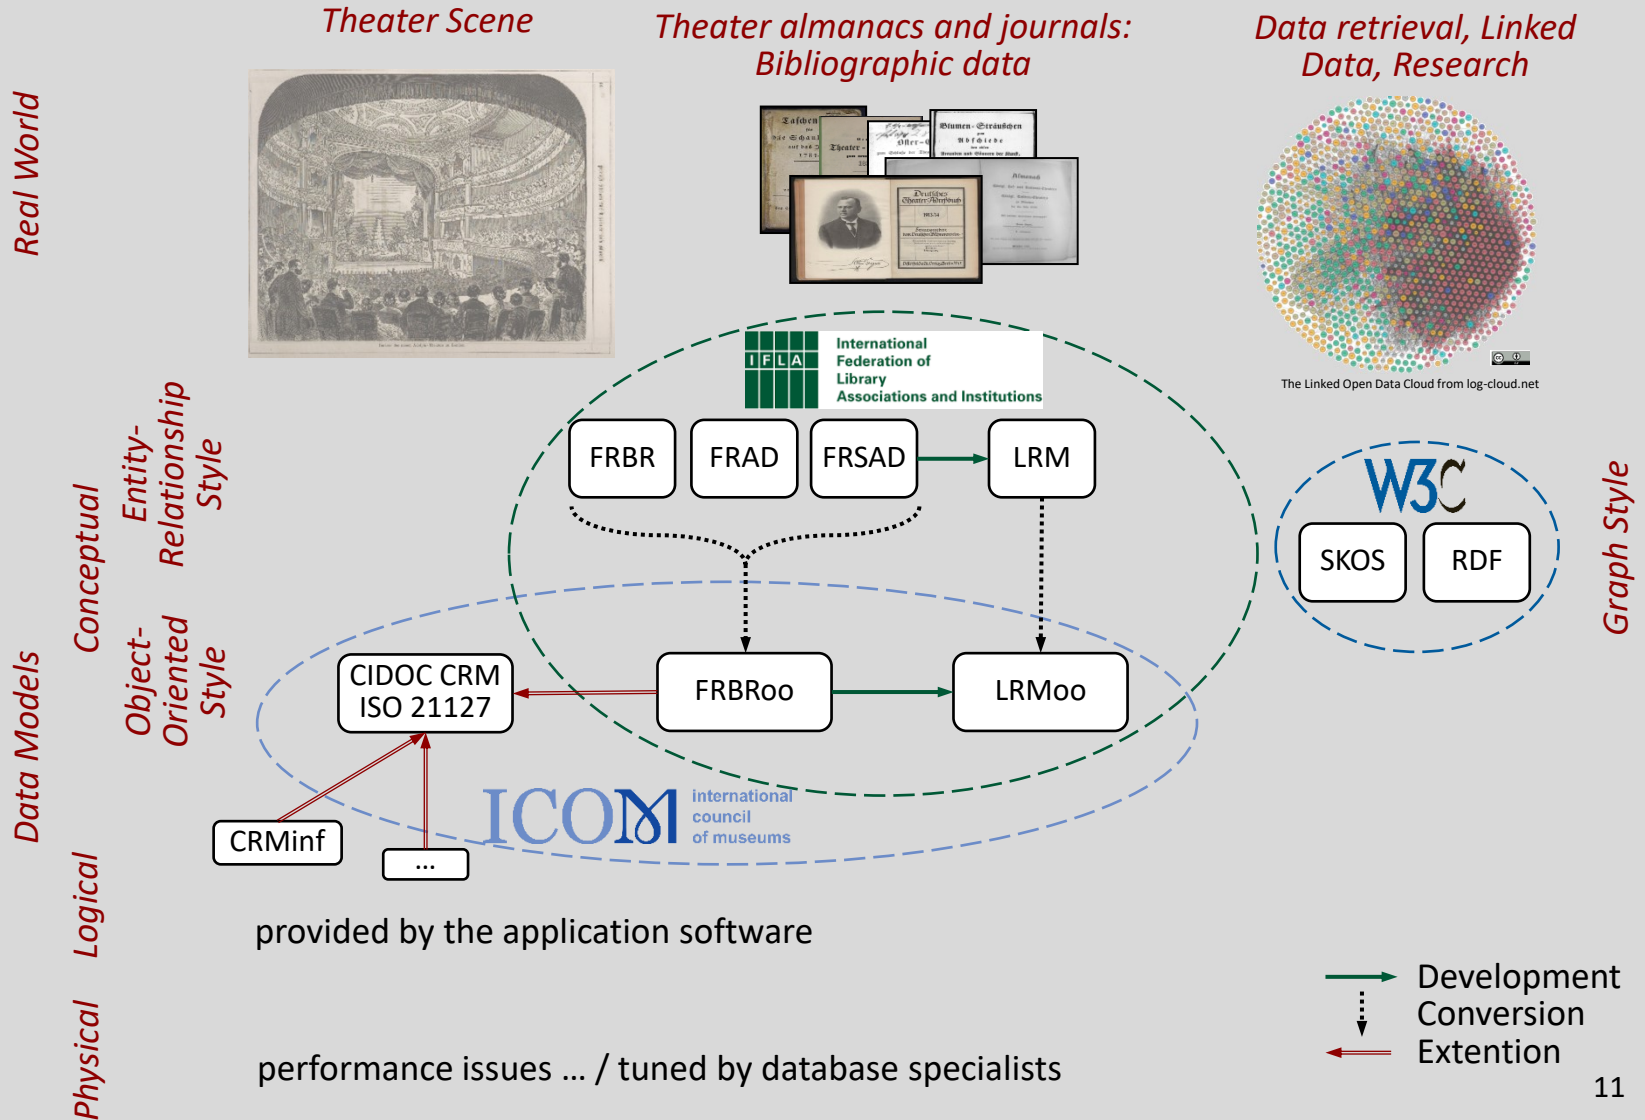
Real World

Theater Scene

Theater almanacs and journals: Bibliographic data

Data retrieval, Linked Data, Research

The Linked Open Data Cloud from log-cloud.net

IFLA International Federation of Library Associations and Institutions

Data Models

Conceptual

Entity-Relationship Style

Object-Oriented Style

FRBR

FRAD

FRSAD

LRM

W3C

SKOS

RDF

Graph Style

CIDOC CRM ISO 21127

FRBRoo

LRMoo

CRMinf

...

ICOM international council of museums

Logical

provided by the application software

Physical

performance issues … / tuned by database specialists

Development

Conversion

Extention

11